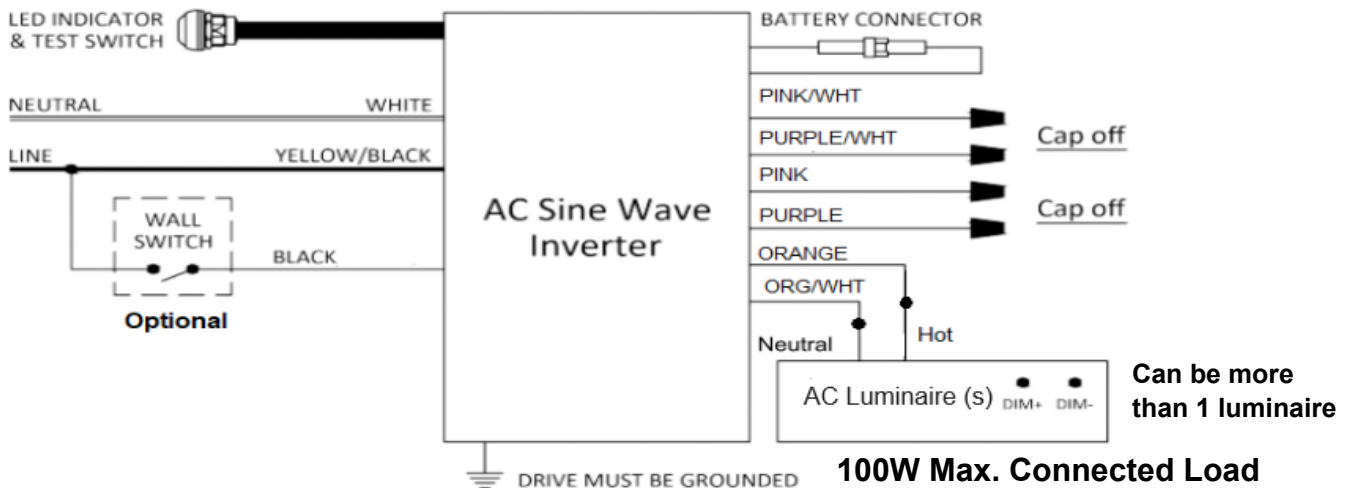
LED INDICATOR & TEST SWITCH

BATTERY CONNECTOR

NEUTRAL

WHITE

LINE

YELLOW/BLACK

WALL SWITCH

BLACK

Optional

AC Sine Wave Inverter

PINK/WHT

PURPLE/WHT

Cap off

PINK

PURPLE

Cap off

ORANGE

ORG/WHT

Neutral

Hot

AC Luminaire (s) DIM+ DIM-

Can be more than 1 luminaire

DRIVE MUST BE GROUNDED

100W Max. Connected Load